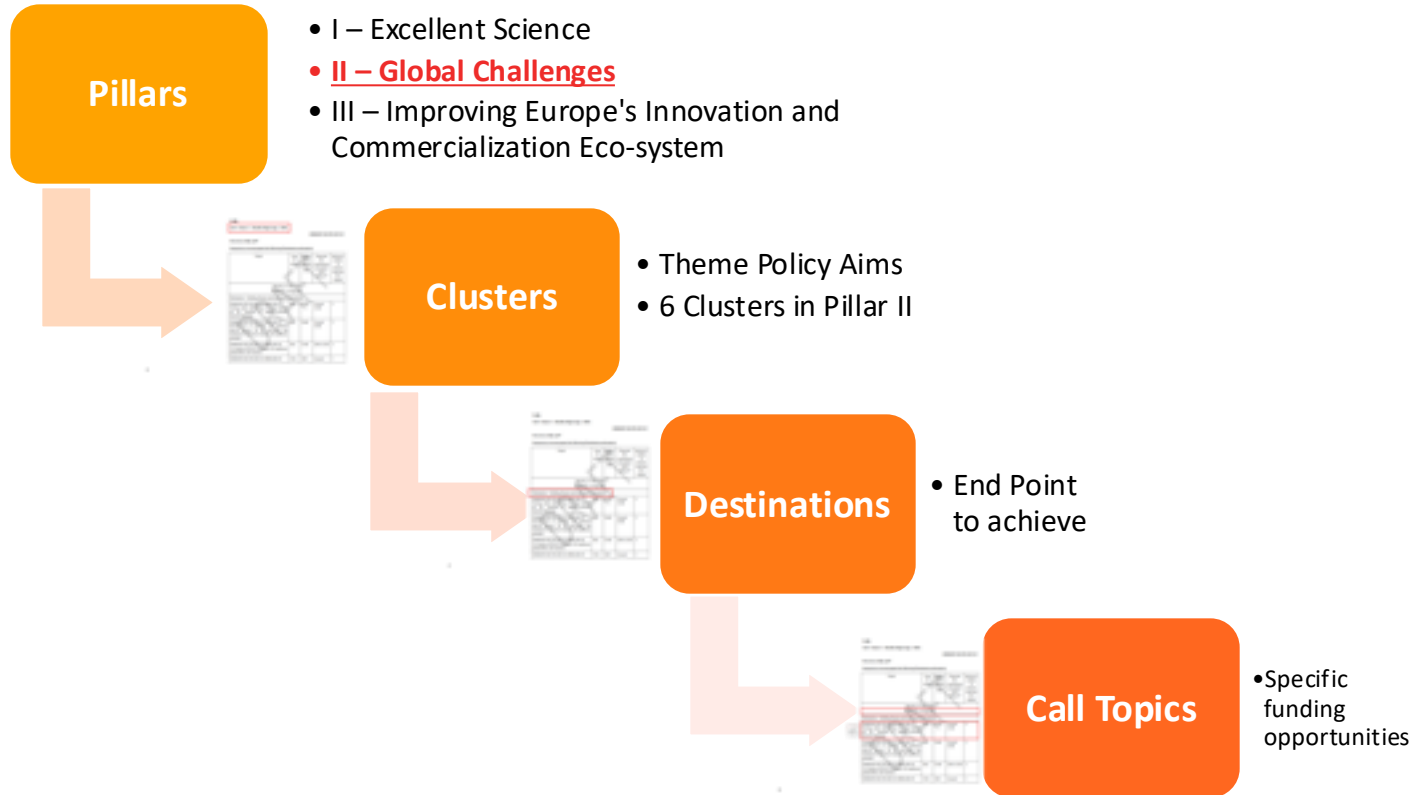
Pillars

• I – Excellent Science
• II – Global Challenges
• III – Improving Europe's Innovation and Commercialization Eco-system

Clusters

• Theme Policy Aims
• 6 Clusters in Pillar II

Destinations

• End Point to achieve

Call Topics

•Specific funding opportunities